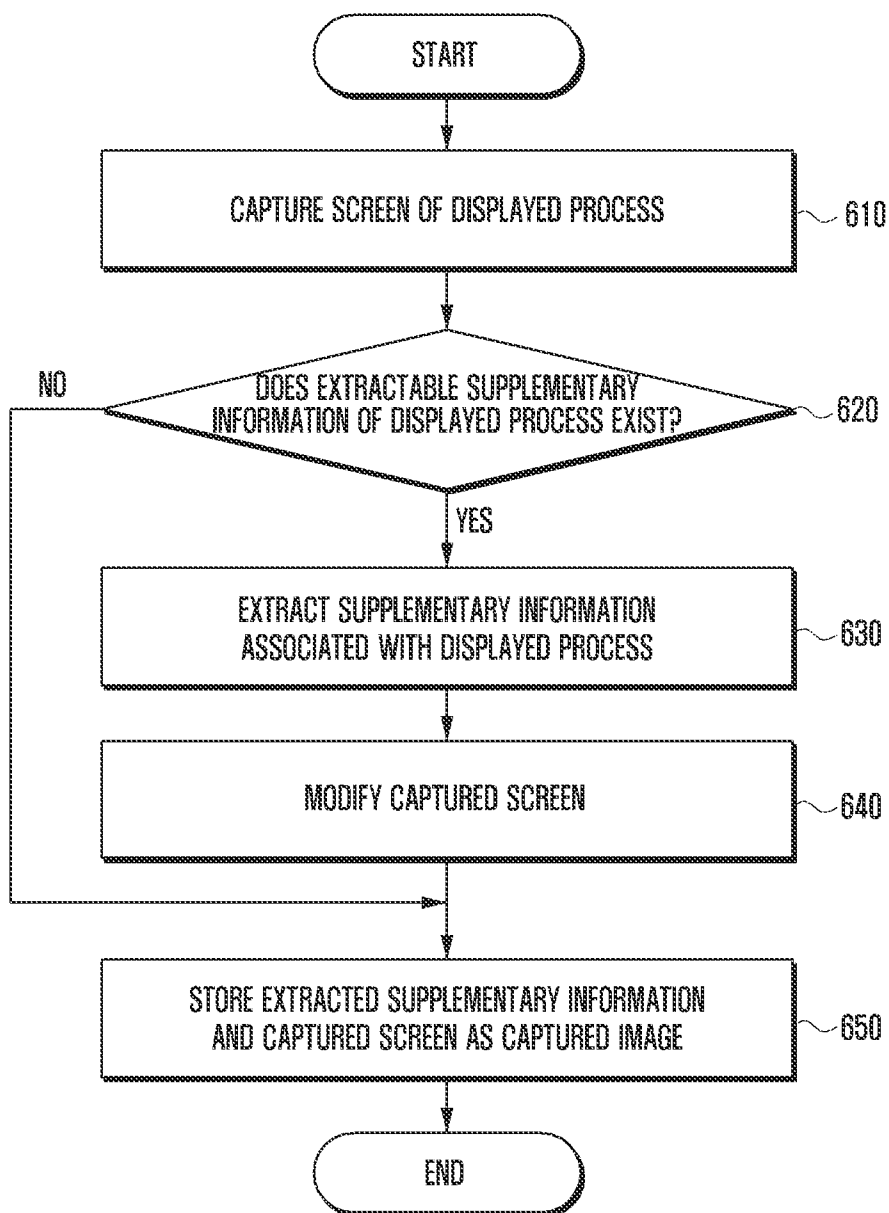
START

CAPTURE SCREEN OF DISPLAYED PROCESS

610

NO

DOES EXTRACTABLE SUPPLEMENTARY INFORMATION OF DISPLAYED PROCESS EXIST?

620

YES

EXTRACT SUPPLEMENTARY INFORMATION ASSOCIATED WITH DISPLAYED PROCESS

630

MODIFY CAPTURED SCREEN

640

STORE EXTRACTED SUPPLEMENTARY INFORMATION AND CAPTURED SCREEN AS CAPTURED IMAGE

650

END